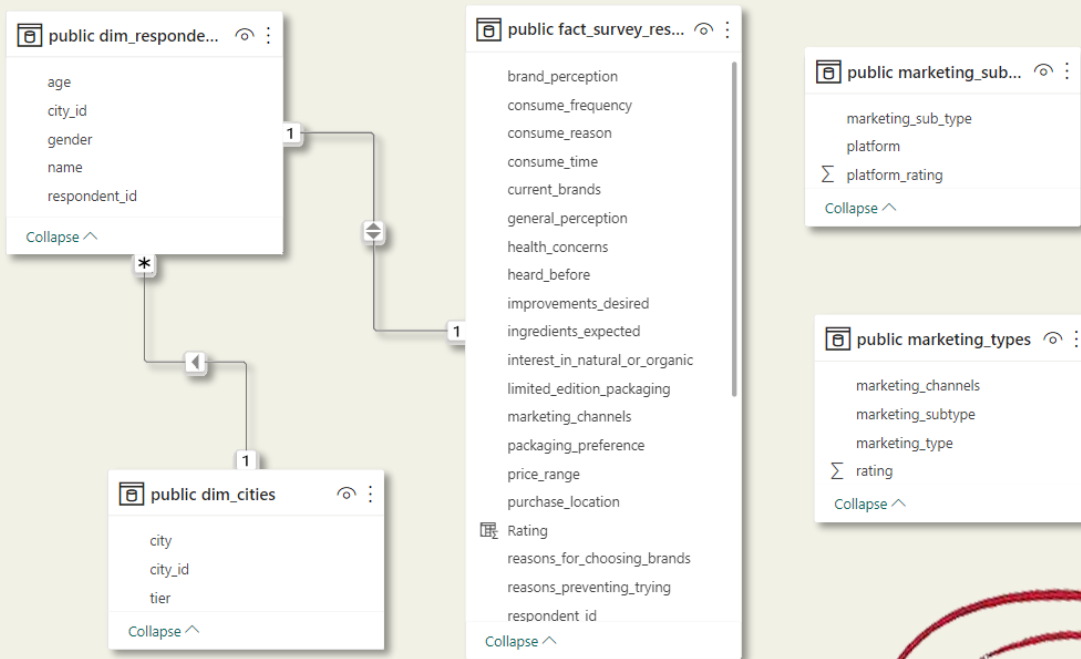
public dim_responde...

age
city_id
gender
name
respondent_id

Collapse

1

*

1

public dim_cities

city
city_id
tier

Collapse

public fact_survey_res...

brand_perception
consume_frequency
consume_reason
consume_time
current_brands
general_perception
health_concerns
heard_before
improvements_desired
ingredients_expected
interest_in_natural_or_organic
limited_edition_packaging
marketing_channels
packaging_preference
price_range
purchase_location
Rating
reasons_for_choosing_brands
reasons_preventing_trying
respondent_id

Collapse

1

public marketing_sub...

marketing_sub_type
platform
$\sum$ platform_rating

Collapse

public marketing_types

marketing_channels
marketing_subtype
marketing_type
$\sum$ rating

Collapse